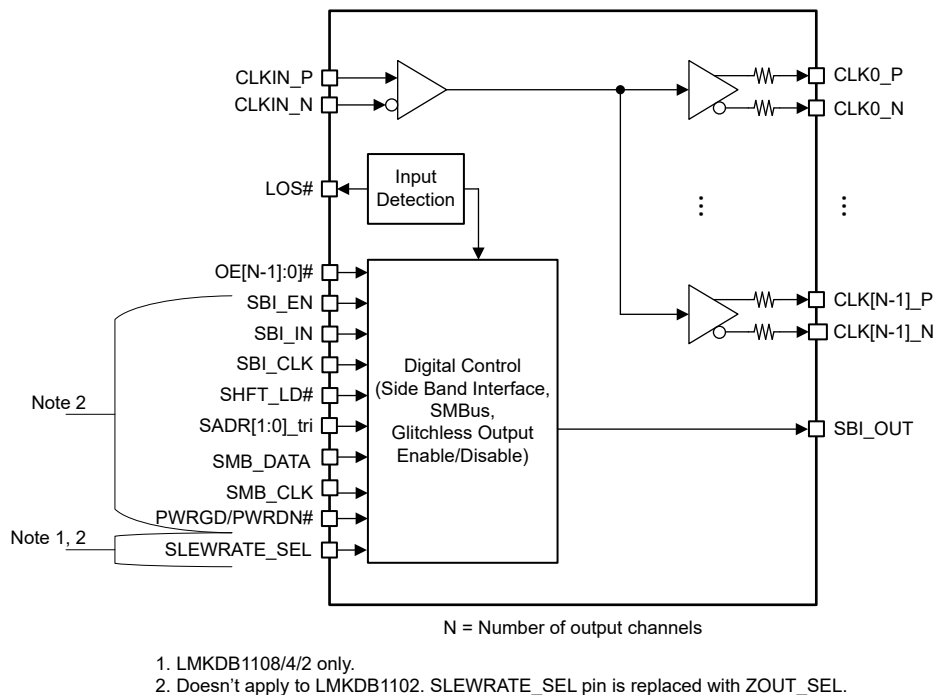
CLKIN_P
CLKIN_N
LOS#
Input Detection
OE[N-1]:0]#
SBI_EN
SBI_IN
SBI_CLK
SHFT_LD#
SADR[1:0]_tri
SMB_DATA
SMB_CLK
PWRGD/PWRDN#
SLEWRATE_SEL
Note 2
Note 1, 2
Digital Control (Side Band Interface, SMBus, Glitchless Output Enable/Disable)
CLK0_P
CLK0_N
CLK[N-1]_P
CLK[N-1]_N
SBI_OUT

N = Number of output channels

1. LMKDB1108/4/2 only.
2. Doesn't apply to LMKDB1102. SLEWRATE_SEL pin is replaced with ZOUT_SEL.